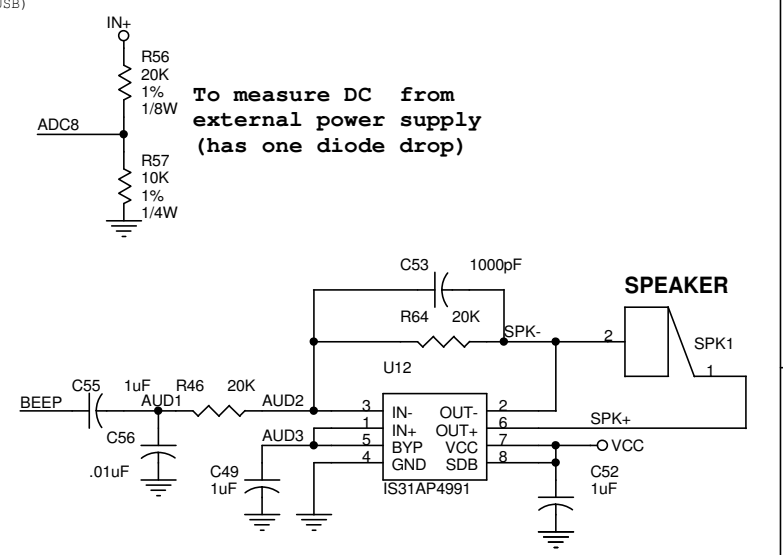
USB)

IN+
R56
20K
1%
1/8W
ADC8
R57
10K
1%
1/4W

To measure DC from external power supply (has one diode drop)

C53 1000pF
SPEAKER
R64 20K
SPK-
2
SPK1
1
U12
C55 1uF R46 20K
BEEP
AUD1
AUD2
3 IN-
1 IN+
5 BYP
4 GND
OUT- 2
OUT+ 6
VCC 7
SDB 8
SPK+
VCC
C56
.01uF
AUD3
C49
1uF
IS31AP4991
C52
1uF